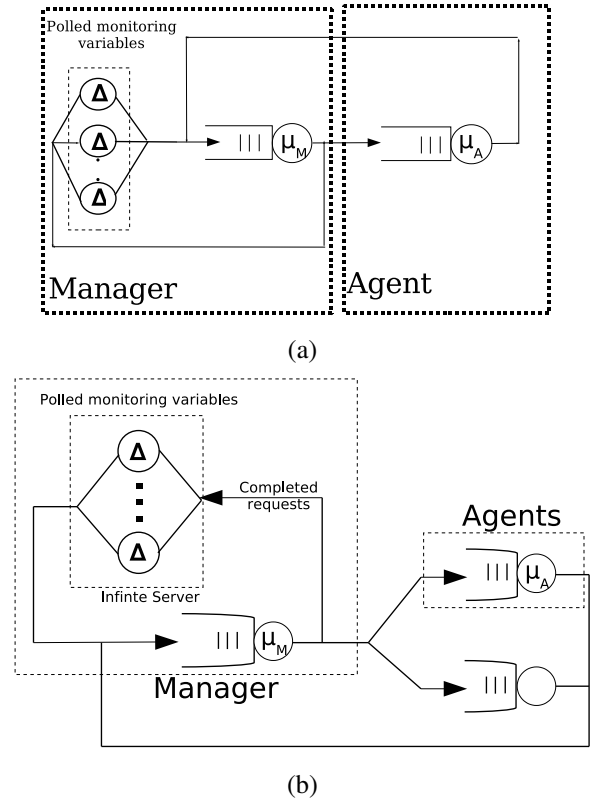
Polled monitoring variables

$\Delta$

$\Delta$

$\Delta$

$\mu_M$

$\mu_A$

Manager

Agent

(a)

Polled monitoring variables

$\Delta$

$\Delta$

Completed requests

Infinte Server

Agents

$\mu_A$

$\mu_M$

Manager

(b)